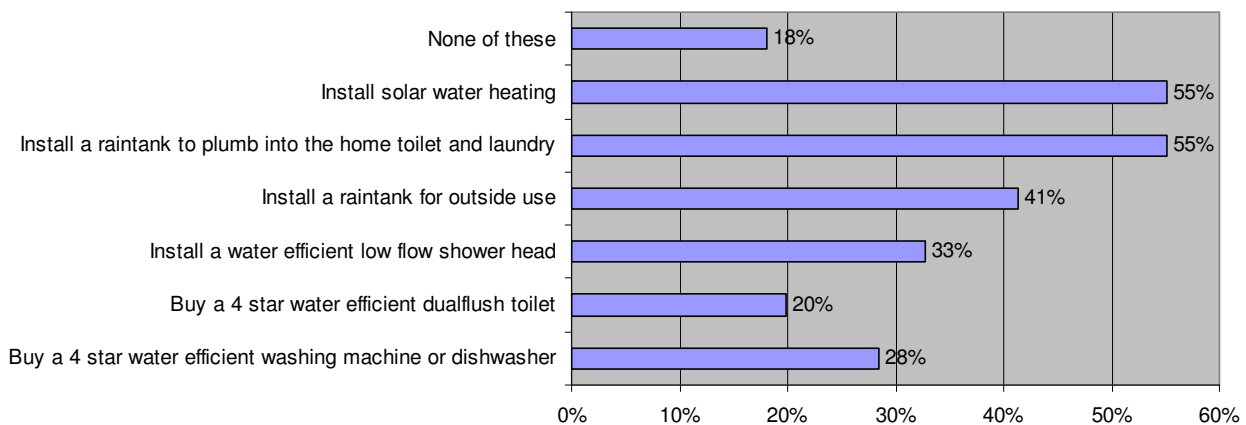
| Category | Value |
|---|---|
| None of these | 18% |
| Install solar water heating | 55% |
| Install a raintank to plumb into the home toilet and laundry | 55% |
| Install a raintank for outside use | 41% |
| Install a water efficient low flow shower head | 33% |
| Buy a 4 star water efficient dualflush toilet | 20% |
| Buy a 4 star water efficient washing machine or dishwasher | 28% |

0% 10% 20% 30% 40% 50% 60%